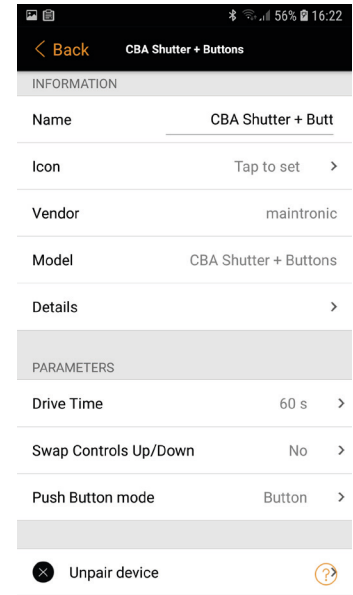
56% 16:22

Back CBA Shutter + Buttons

INFORMATION

Name CBA Shutter + Butt

Icon Tap to set >

Vendor maintronic

Model CBA Shutter + Buttons

Details >

PARAMETERS

Drive Time 60 s >

Swap Controls Up/Down No >

Push Button mode Button >

Unpair device ?